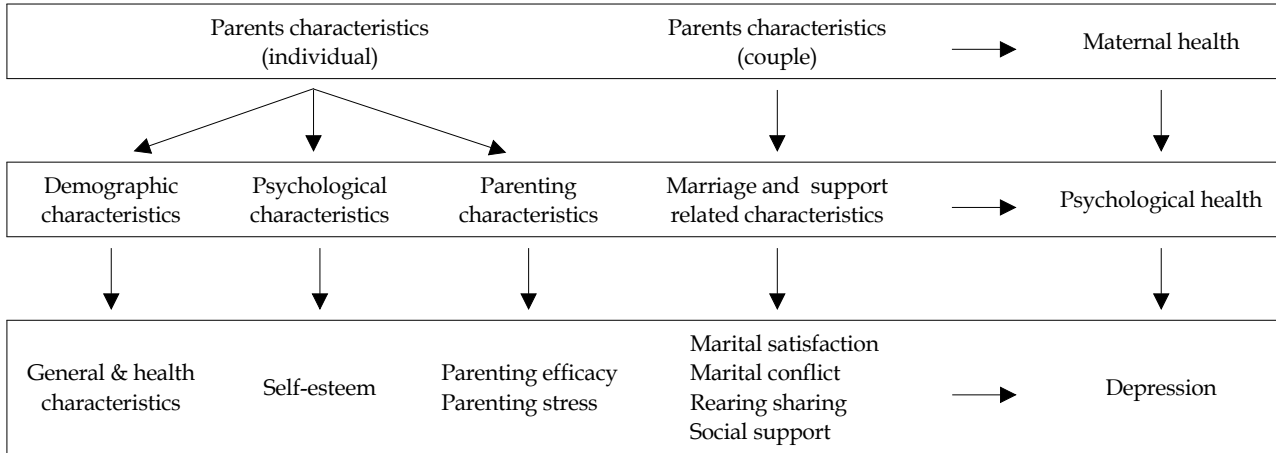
Parents characteristics (individual)

Parents characteristics (couple)

Maternal health

Demographic characteristics

Psychological characteristics

Parenting characteristics

Marriage and support related characteristics

Psychological health

General & health characteristics

Self-esteem

Parenting efficacy
Parenting stress

Marital satisfaction
Marital conflict
Rearing sharing
Social support

Depression